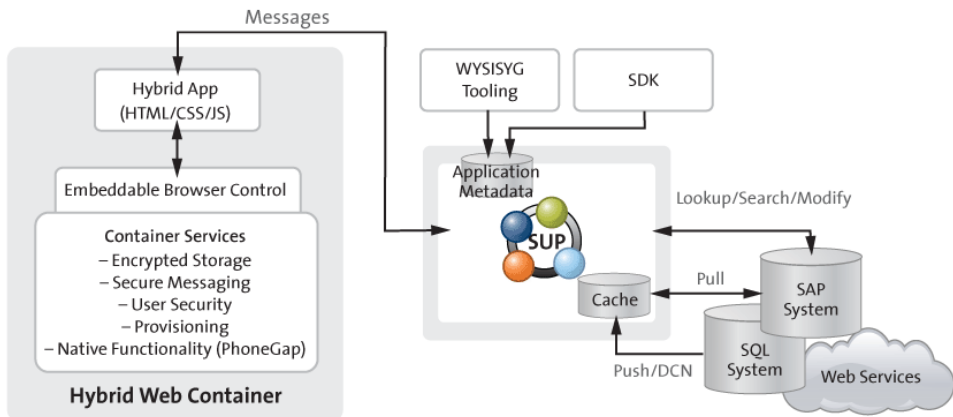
Messages

Hybrid App (HTML/CSS/JS)

Embeddable Browser Control

Container Services
– Encrypted Storage
– Secure Messaging
– User Security
– Provisioning
– Native Functionality (PhoneGap)

Hybrid Web Container

WYSISYG Tooling

SDK

Application Metadata

SUP

Cache

Lookup/Search/Modify

Pull

SAP System

SQL System

Push/DCN

Web Services